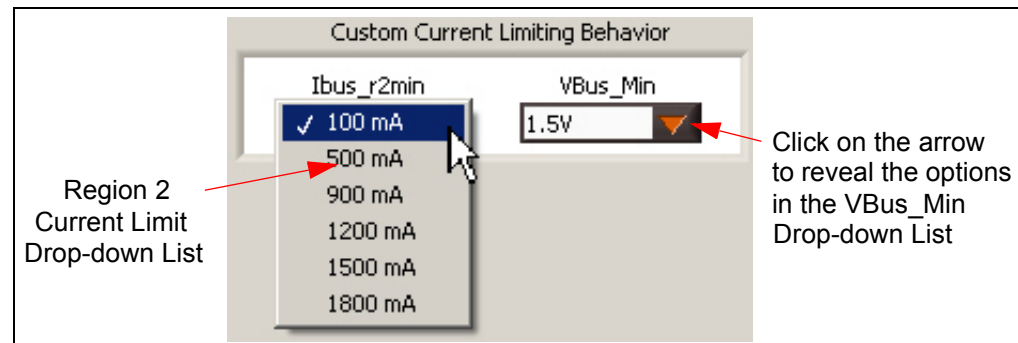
Custom Current Limiting Behavior

Ibus_r2min

VBus_Min

✓ 100 mA

500 mA

900 mA

1200 mA

1500 mA

1800 mA

1.5V

Region 2 Current Limit Drop-down List

Click on the arrow to reveal the options in the VBus_Min Drop-down List